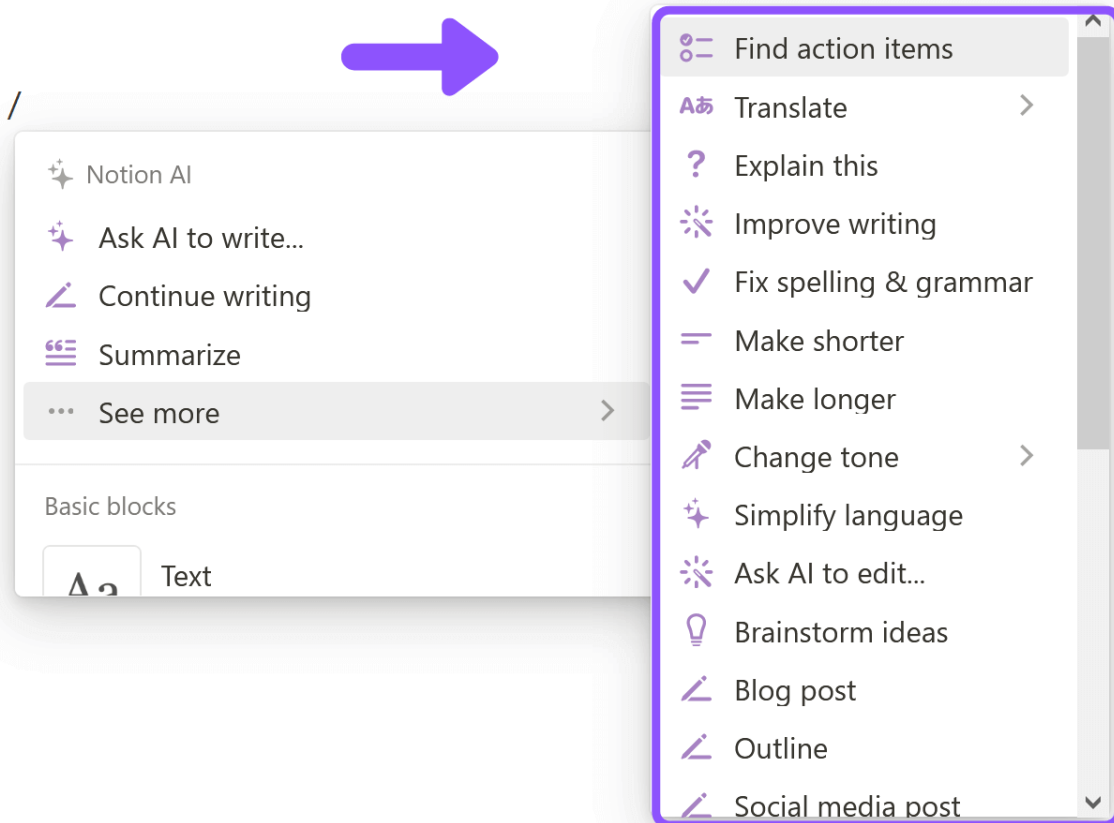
/

Notion AI

Ask AI to write...

Continue writing

Summarize

See more

Basic blocks

Aa Text

Find action items

Translate

Explain this

Improve writing

Fix spelling & grammar

Make shorter

Make longer

Change tone

Simplify language

Ask AI to edit...

Brainstorm ideas

Blog post

Outline

Social media post